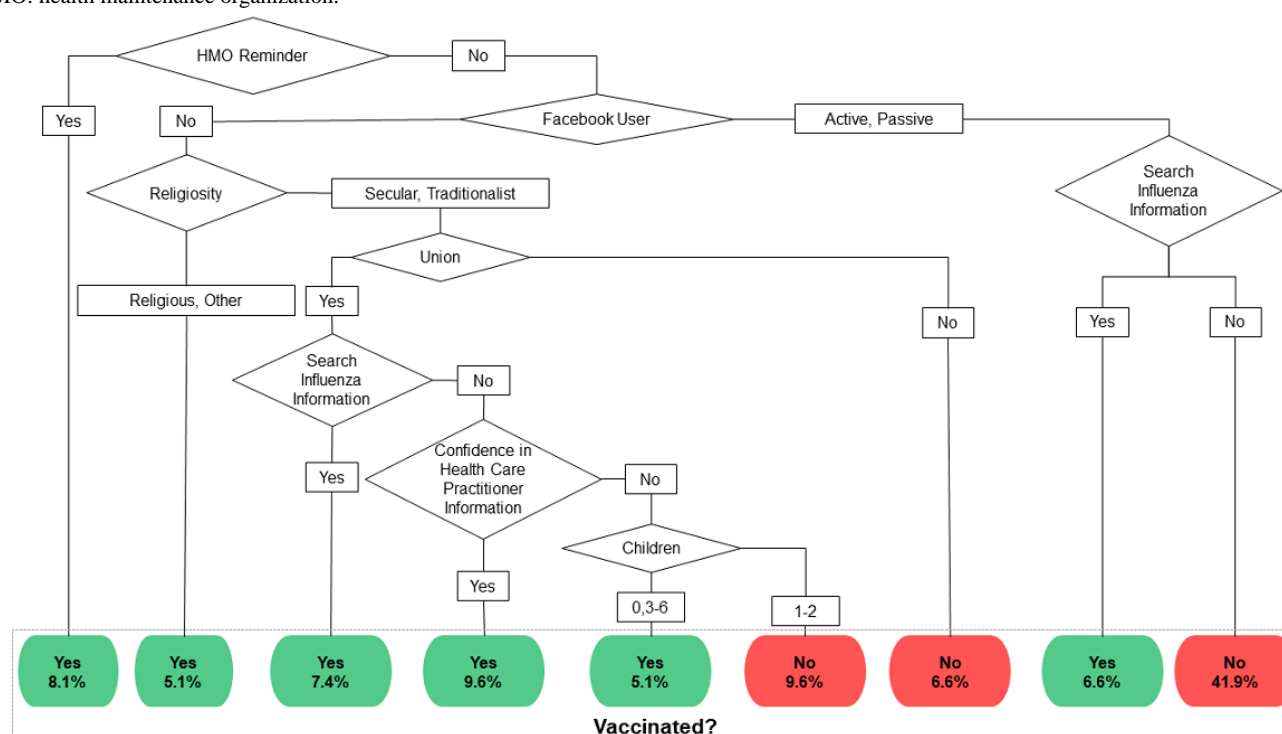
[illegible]O: health maintenance organization.

HMO Reminder

No

Yes

No

Facebook User

Active, Passive

Religiosity

Secular, Traditionalist

Search Influenza Information

Union

Religious, Other

Yes

No

Yes

No

Search Influenza Information

No

Yes

Confidence in Health Care Practitioner Information

No

Children

Yes

0,3-6

1-2

Yes 8.1%

Yes 5.1%

Yes 7.4%

Yes 9.6%

Yes 5.1%

No 9.6%

No 6.6%

Yes 6.6%

No 41.9%

Vaccinated?